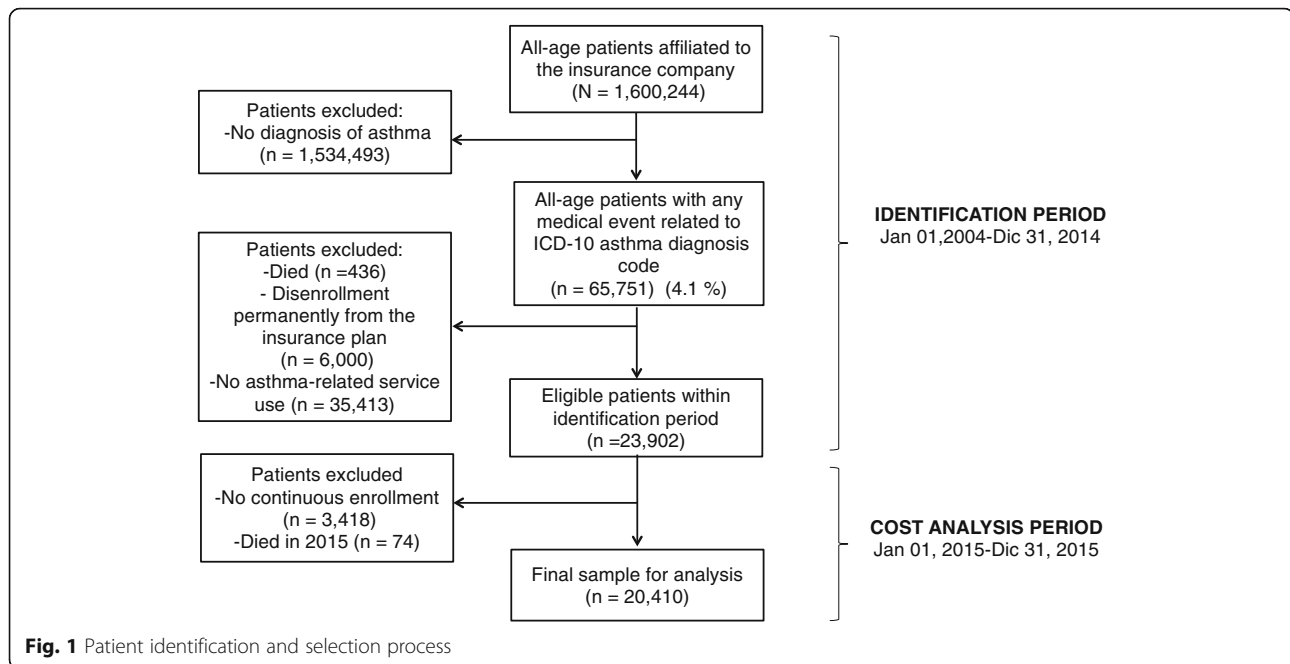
All-age patients affiliated to the insurance company (N = 1,600,244)

Patients excluded:
-No diagnosis of asthma
(n = 1,534,493)

All-age patients with any medical event related to ICD-10 asthma diagnosis code
(n = 65,751) (4.1 %)

Patients excluded:
-Died (n =436)
- Disenrollment permanently from the insurance plan
(n = 6,000)
-No asthma-related service use (n = 35,413)

Eligible patients within identification period
(n =23,902)

IDENTIFICATION PERIOD
Jan 01,2004-Dic 31, 2014

Patients excluded
-No continuous enrollment
(n = 3,418)
-Died in 2015 (n = 74)

Final sample for analysis
(n = 20,410)

COST ANALYSIS PERIOD
Jan 01, 2015-Dic 31, 2015

Fig. 1 Patient identification and selection process